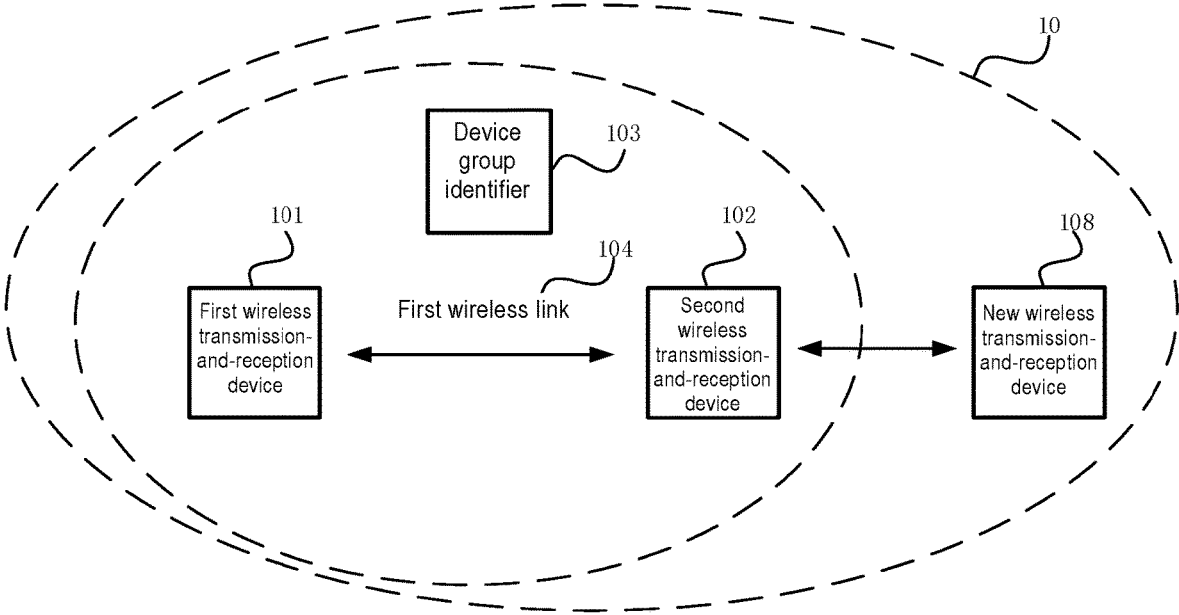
10

Device group identifier

103

101

102

104

108

First wireless transmission-and-reception device

First wireless link

Second wireless transmission-and-reception device

New wireless transmission-and-reception device